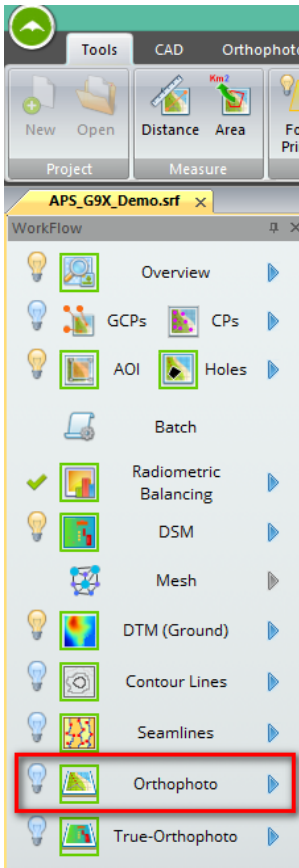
Tools
CAD
Orthophot
New
Open
Project
Distance
Km2
Area
Measure
Fo
Pri
APS_G9X_Demo.srf ×
WorkFlow
Overview
GCPs
CPs
AOI
Holes
Batch
Radiometric Balancing
DSM
Mesh
DTM (Ground)
Contour Lines
Seamlines
Orthophoto
True-Orthophoto